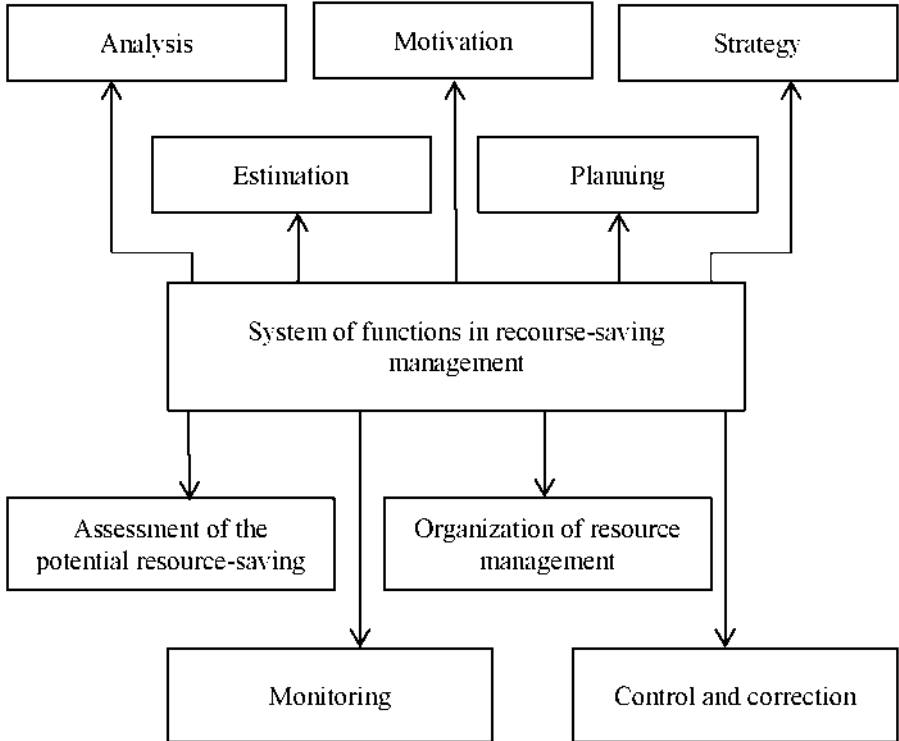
Analysis

Motivation

Strategy

Estimation

Planning

System of functions in recourse-saving management

Assessment of the potential resource-saving

Organization of resource management

Monitoring

Control and correction